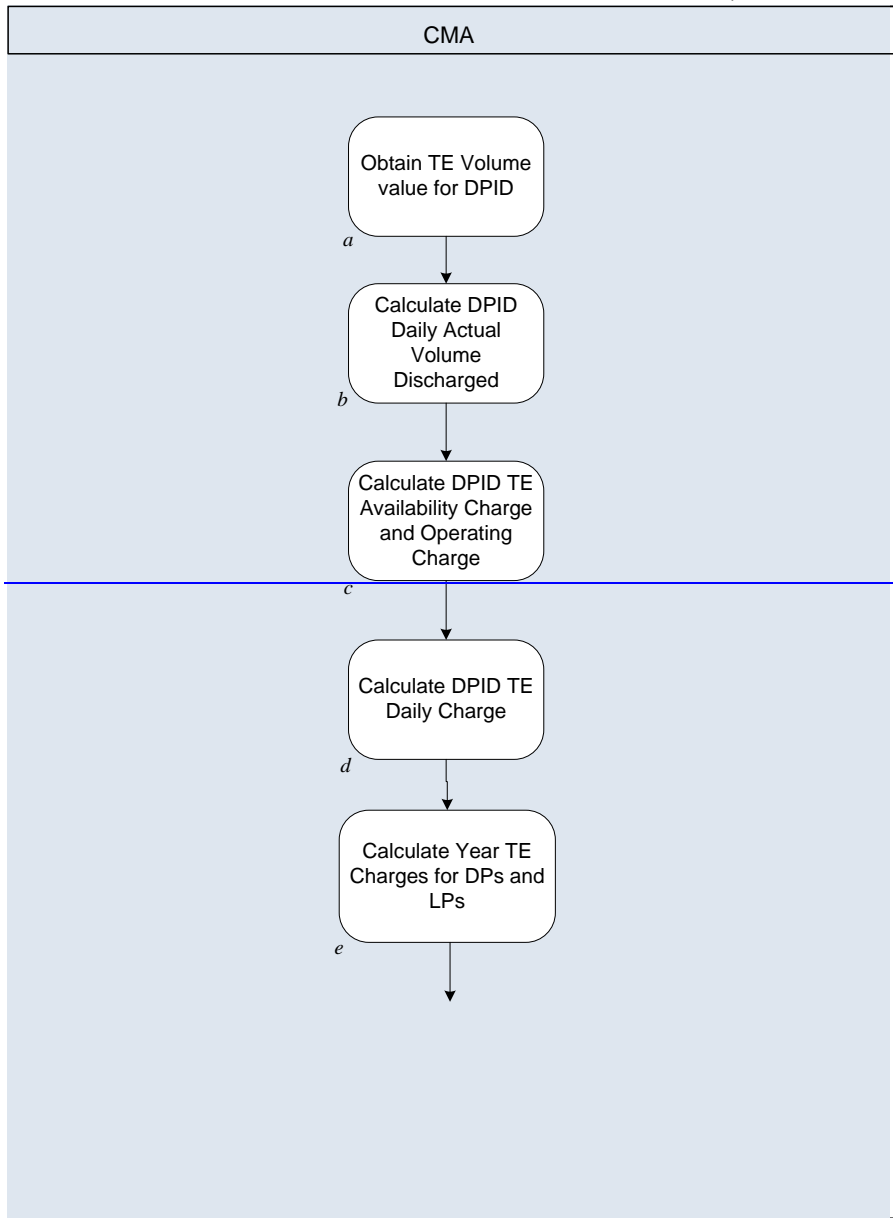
CMA

Obtain TE Volume value for DPID

a

Calculate DPID Daily Actual Volume Discharged

b

Calculate DPID TE Availability Charge and Operating Charge

c

Calculate DPID TE Daily Charge

d

Calculate Year TE Charges for DPs and LPs

e